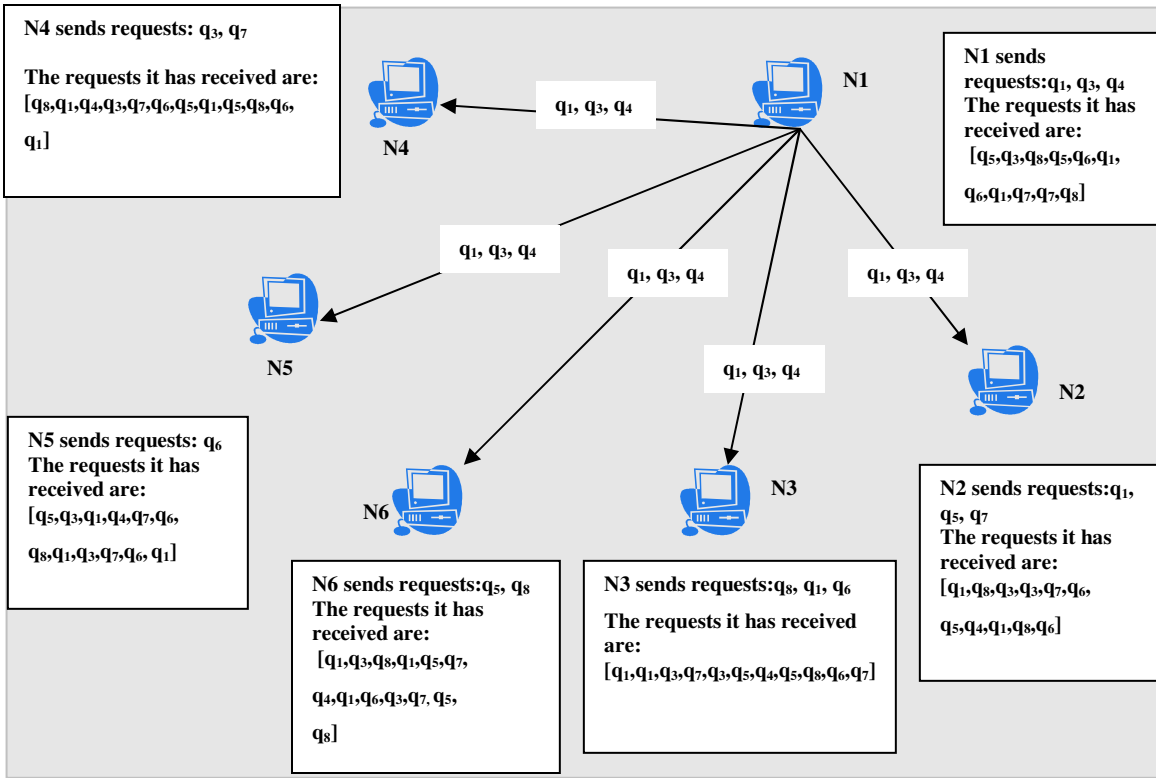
N4 sends requests: $q_3$, $q_7$

The requests it has received are: [$q_8$,$q_1$,$q_4$,$q_3$,$q_7$,$q_6$,$q_5$,$q_1$,$q_5$,$q_8$,$q_6$, $q_1$]

N4

$q_1$, $q_3$, $q_4$

N1

N1 sends requests:$q_1$, $q_3$, $q_4$
The requests it has received are:
[$q_5$,$q_3$,$q_8$,$q_5$,$q_6$,$q_1$, $q_6$,$q_1$,$q_7$,$q_7$,$q_8$]

$q_1$, $q_3$, $q_4$

$q_1$, $q_3$, $q_4$

$q_1$, $q_3$, $q_4$

N5

$q_1$, $q_3$, $q_4$

N2

N5 sends requests: $q_6$
The requests it has received are:
[$q_5$,$q_3$,$q_1$,$q_4$,$q_7$,$q_6$, $q_8$,$q_1$,$q_3$,$q_7$,$q_6$, $q_1$]

N6

N3

N2 sends requests:$q_1$, $q_5$, $q_7$
The requests it has received are:
[$q_1$,$q_8$,$q_3$,$q_3$,$q_7$,$q_6$, $q_5$,$q_4$,$q_1$,$q_8$,$q_6$]

N6 sends requests:$q_5$, $q_8$
The requests it has received are:
[$q_1$,$q_3$,$q_8$,$q_1$,$q_5$,$q_7$, $q_4$,$q_1$,$q_6$,$q_3$,$q_7$, $q_5$, $q_8$]

N3 sends requests:$q_8$, $q_1$, $q_6$

The requests it has received are:
[$q_1$,$q_1$,$q_3$,$q_7$,$q_3$,$q_5$,$q_4$,$q_5$,$q_8$,$q_6$,$q_7$]